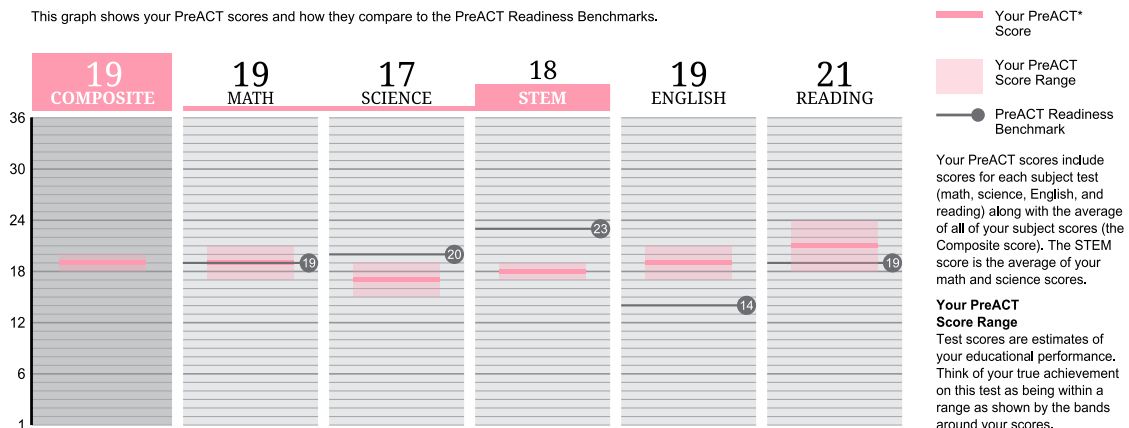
This graph shows your PreACT scores and how they compare to the PreACT Readiness Benchmarks.

19
COMPOSITE

19
MATH

17
SCIENCE

18
STEM

19
ENGLISH

21
READING

36
30
24
18
12
6
1

19
20
23
14
19

Your PreACT* Score

Your PreACT Score Range

PreACT Readiness Benchmark

Your PreACT scores include scores for each subject test (math, science, English, and reading) along with the average of all of your subject scores (the Composite score). The STEM score is the average of your math and science scores.

Your PreACT Score Range
Test scores are estimates of your educational performance. Think of your true achievement on this test as being within a range as shown by the bands around your scores.